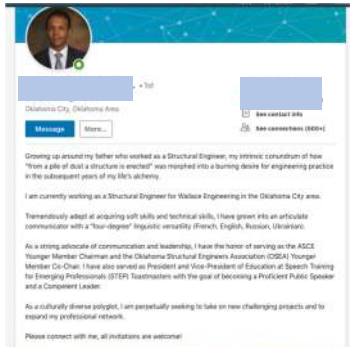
• 1st

Oklahoma City, Oklahoma Area

Message

More...

See contact info

See connections (500+)

Growing up around my father who worked as a Structural Engineer, my intrinsic conundrum of how "from a pile of dust a structure is erected" was morphed into a burning desire for engineering practice in the subsequent years of my life's alchemy.

I am currently working as a Structural Engineer for Wallace Engineering in the Oklahoma City area.

Tremendously adept at acquiring soft skills and technical skills, I have grown into an articulate communicator with a "four-degree" linguistic versatility (French, English, Russian, Ukrainian).

As a strong advocate of communication and leadership, I have the honor of serving as the ASCE Younger Member Chairman and the Oklahoma Structural Engineers Association (OSEA) Younger Member Co-Chair. I have also served as President and Vice-President of Education at Speech Training for Emerging Professionals (STEP) Toastmasters with the goal of becoming a Proficient Public Speaker and a Competent Leader.

As a culturally diverse polyglot, I am perpetually seeking to take on new challenging projects and to expand my professional network.

Please connect with me, all invitations are welcome!